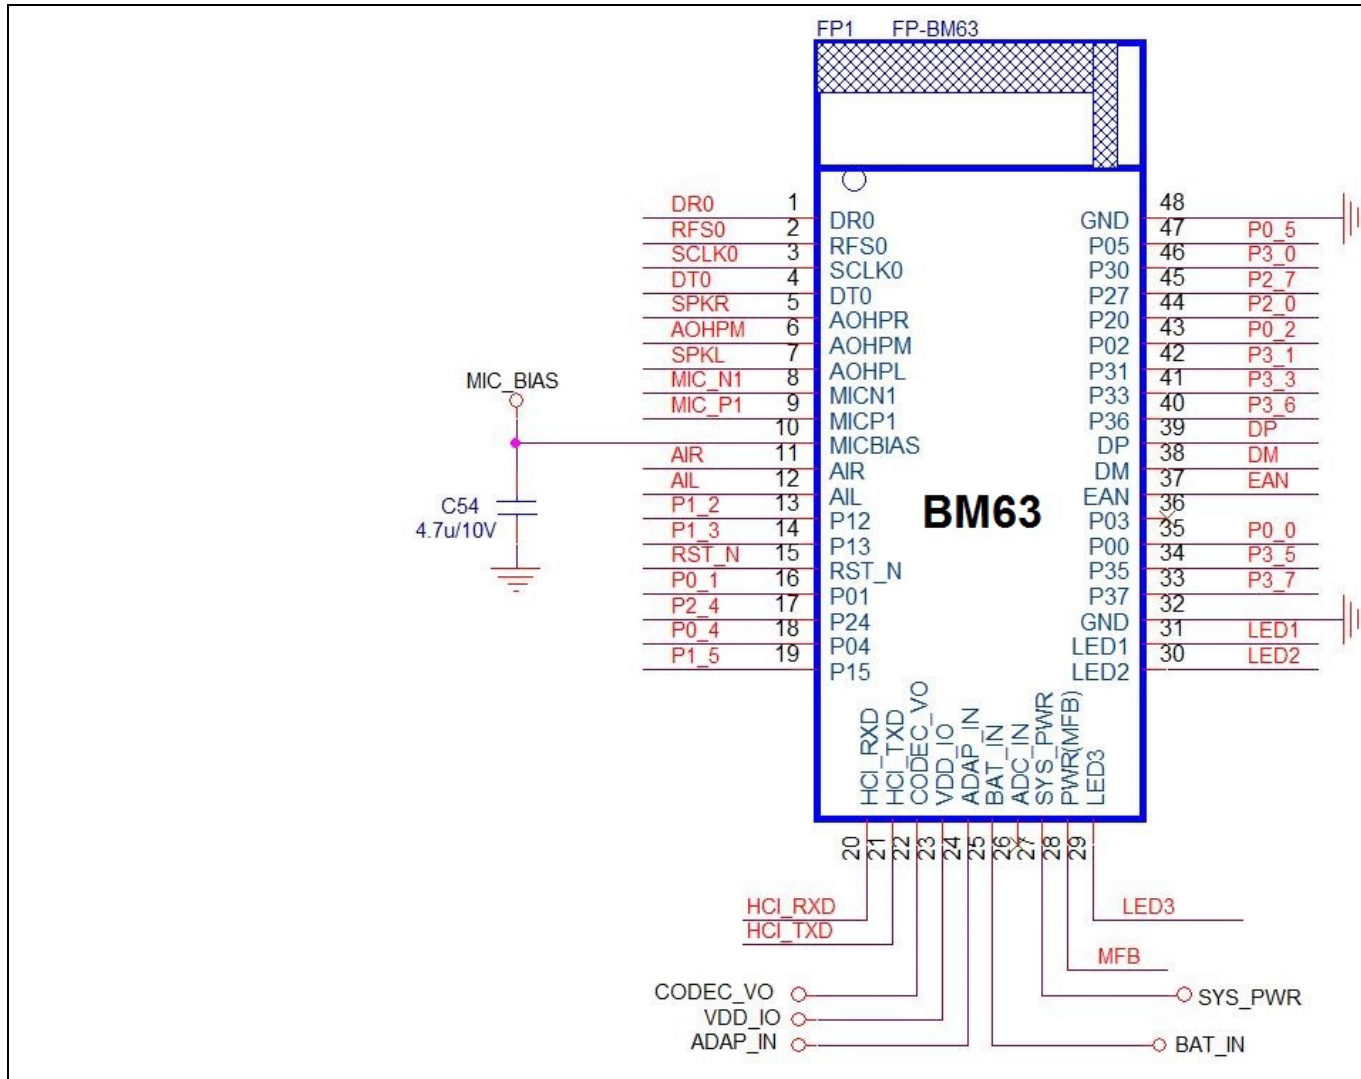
FP1 FP-BM63

DR0 1 DR0
RFS0 2 RFS0
SCLK0 3 SCLK0
DT0 4 DT0
SPKR 5 AOHPR
AOHPM 6 AOHPM
SPKL 7 AOHPL
MIC_N1 8 MICN1
MIC_P1 9 MICP1
10 MICBIAS
AIR 11 AIR
AIL 12 AIL
P1_2 13 P12
P1_3 14 P13
RST_N 15 RST_N
P0_1 16 P01
P2_4 17 P24
P0_4 18 P04
P1_5 19 P15

MIC_BIAS

C54
4.7u/10V

BM63

48 GND
47 P05 P0_5
46 P30 P3_0
45 P27 P2_7
44 P20 P2_0
43 P02 P0_2
42 P31 P3_1
41 P33 P3_3
40 P36 P3_6
39 DP DP
38 DM DM
37 EAN EAN
36 P03
35 P00 P0_0
34 P35 P3_5
33 P37 P3_7
32 GND
31 LED1 LED1
30 LED2 LED2

HCI_RXD
HCI_TXD
CODEC_VO
VDD_IO
ADAP_IN
BAT_IN
ADC_IN
SYS_PWR
PWR(MFB)
LED3

20 21 22 23 24 25 26 27 28 29

HCI_RXD
HCI_TXD
LED3
MFB
CODEC_VO
SYS_PWR
VDD_IO
ADAP_IN
BAT_IN